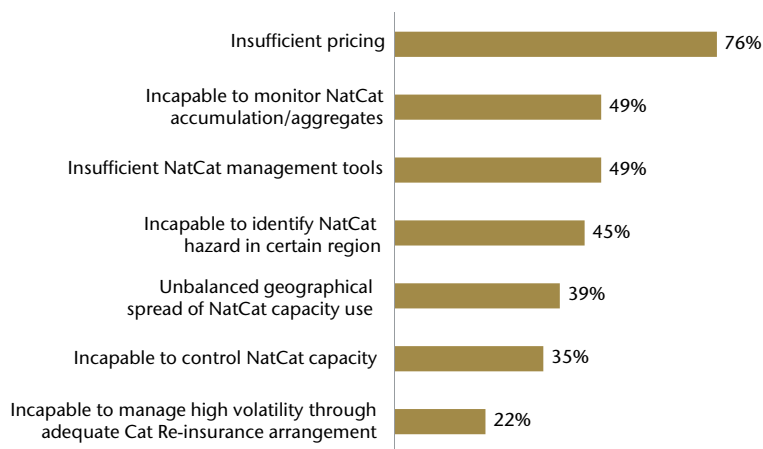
Insufficient pricing 76%

Incapable to monitor NatCat accumulation/aggregates 49%

Insufficient NatCat management tools 49%

Incapable to identify NatCat hazard in certain region 45%

Unbalanced geographical spread of NatCat capacity use 39%

Incapable to control NatCat capacity 35%

Incapable to manage high volatility through adequate Cat Re-insurance arrangement 22%